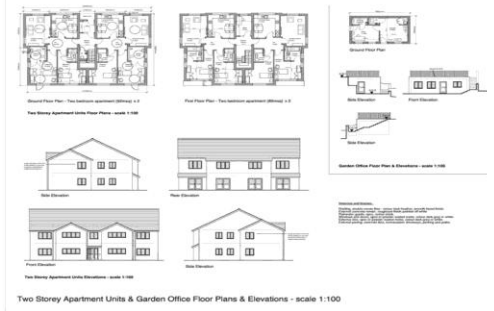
Ground Floor Plan - Two bedroom apartment (Bthrms) x 2

First Floor Plan - Two bedroom apartment (Bthrms) x 2

Two Storey Apartment Units Floor Plans - scale 1:100

Ground Floor Plan

Side Elevation

Front Elevation

Garden Office Floor Plan & Elevations - scale 1:100

Side Elevation

Rear Elevation

Front Elevation

Side Elevation

Two Storey Apartment Units Elevations - scale 1:100

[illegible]

Two Storey Apartment Units & Garden Office Floor Plans & Elevations - scale 1:100